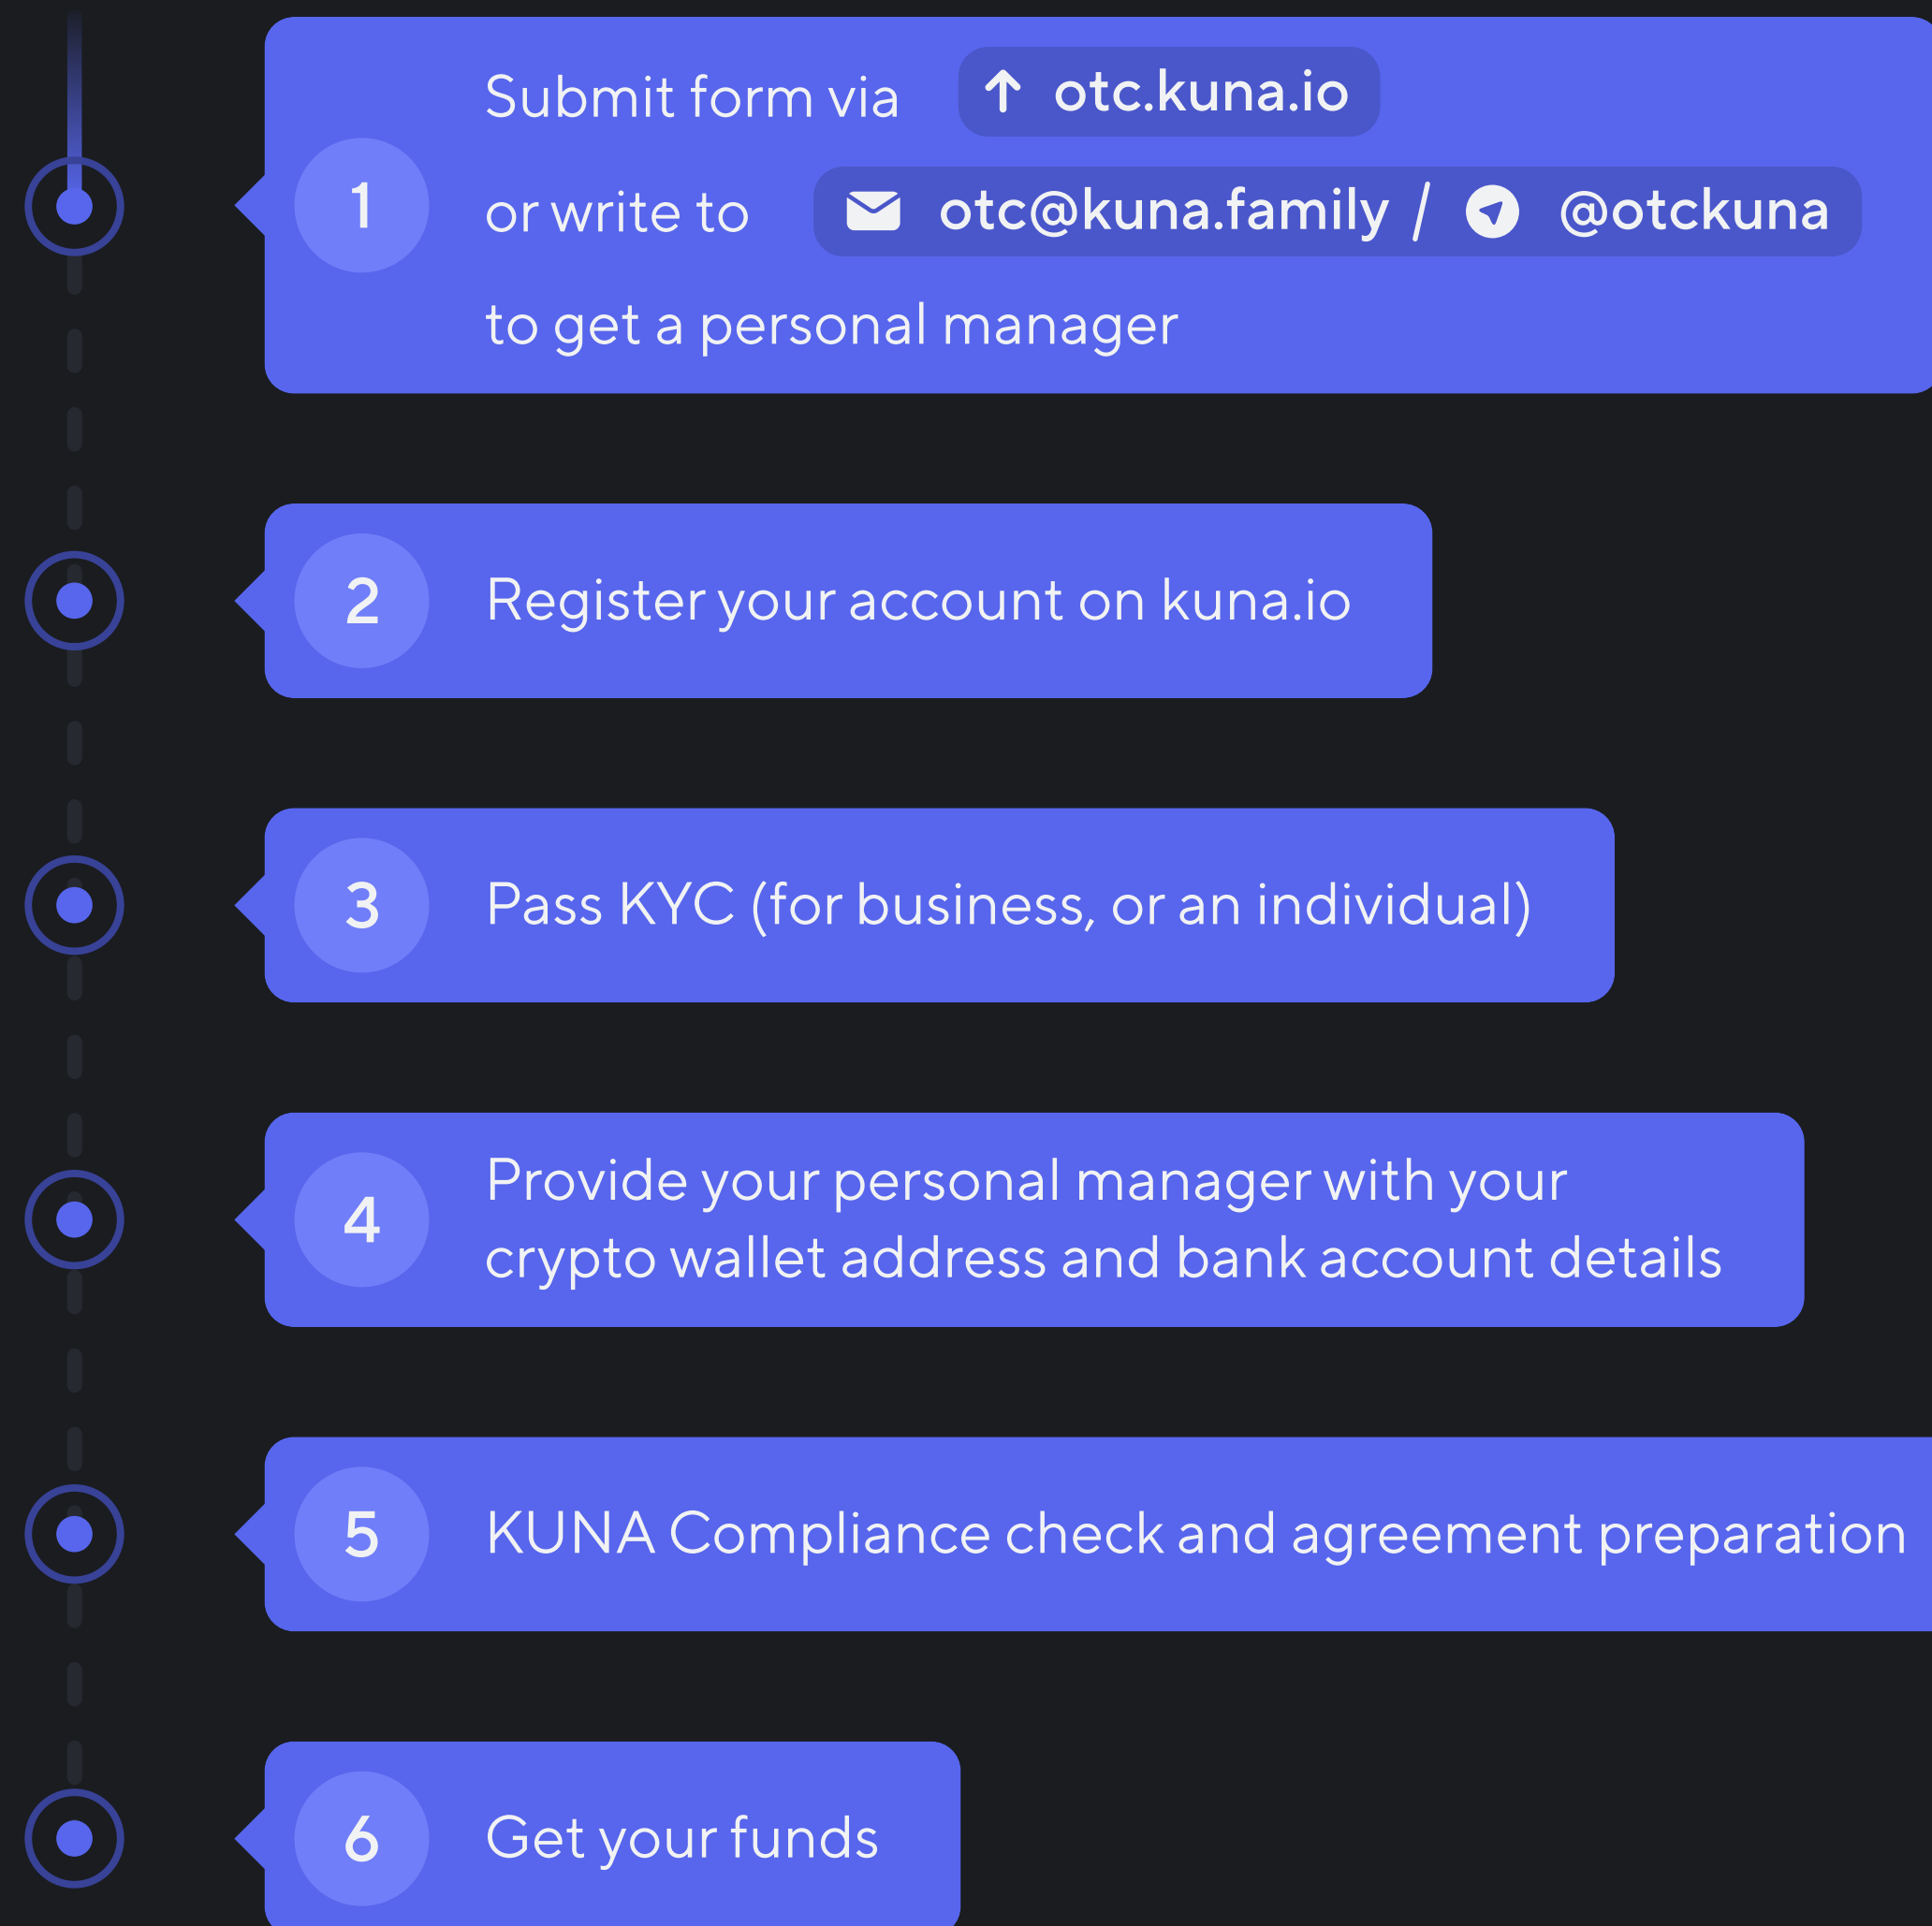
1 Submit form via otc.kuna.io

or write to otc@kuna.family / @otckuna

to get a personal manager

2 Register your account on kuna.io

3 Pass KYC (for business, or an individual)

4 Provide your personal manager with your crypto wallet address and bank account details

5 KUNA Compliance check and agreement preparation

6 Get your funds